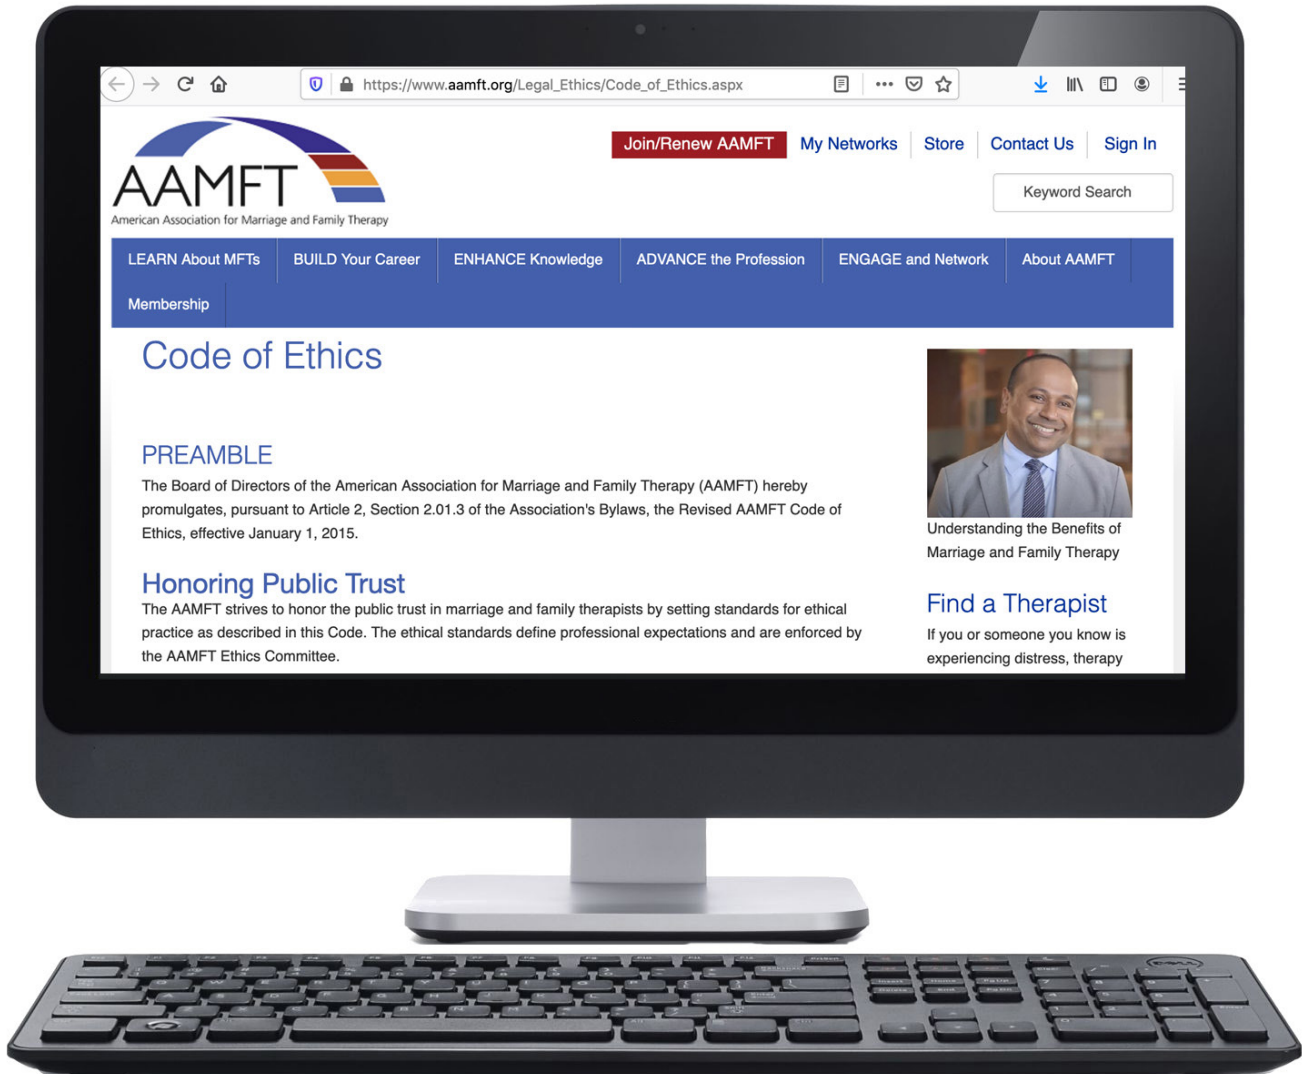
https://www.aamft.org/Legal_Ethics/Code_of_Ethics.aspx

AAMFT
American Association for Marriage and Family Therapy

Join/Renew AAMFT | My Networks | Store | Contact Us | Sign In

Keyword Search

LEARN About MFTs | BUILD Your Career | ENHANCE Knowledge | ADVANCE the Profession | ENGAGE and Network | About AAMFT | Membership

Code of Ethics

PREAMBLE

The Board of Directors of the American Association for Marriage and Family Therapy (AAMFT) hereby promulgates, pursuant to Article 2, Section 2.01.3 of the Association's Bylaws, the Revised AAMFT Code of Ethics, effective January 1, 2015.

Honoring Public Trust

The AAMFT strives to honor the public trust in marriage and family therapists by setting standards for ethical practice as described in this Code. The ethical standards define professional expectations and are enforced by the AAMFT Ethics Committee.

Understanding the Benefits of Marriage and Family Therapy

Find a Therapist

If you or someone you know is experiencing distress, therapy